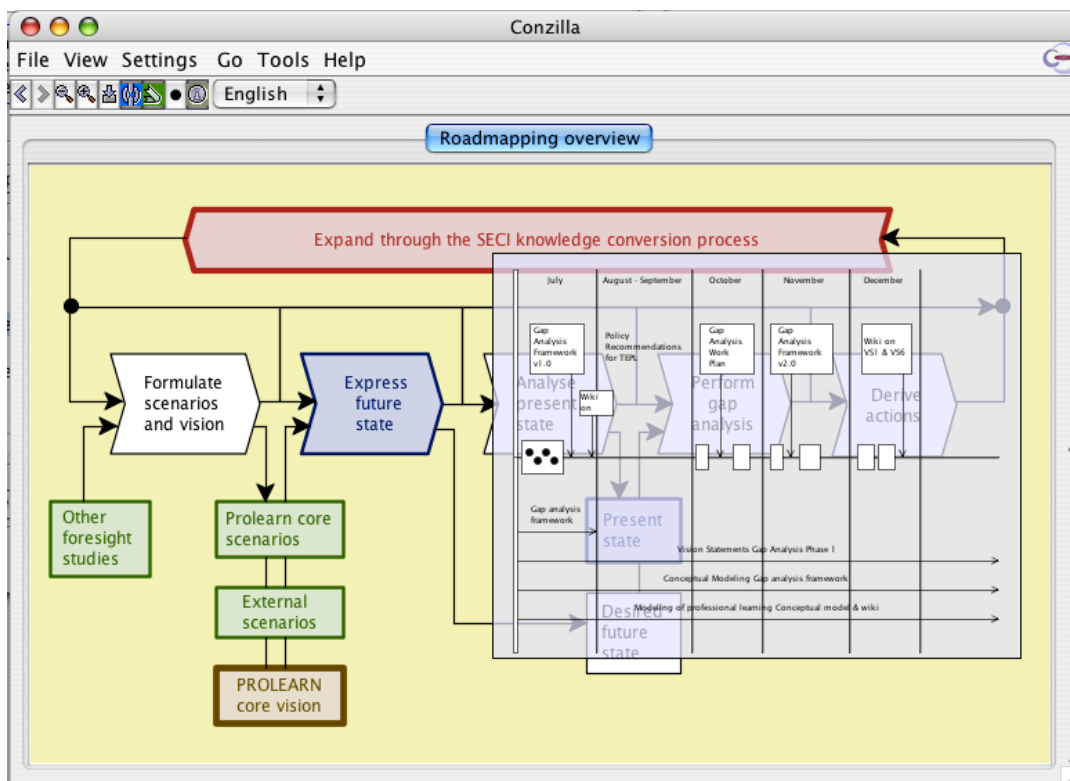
Conzilla

File View Settings Go Tools Help

English

Roadmapping overview

Expand through the SECI knowledge conversion process

July

August - September

October

November

December

Gap Analysis Framework v1.0

Policy Recommendations for TEPL

Gap Analysis Work Plan

Gap Analysis Framework v2.0

Wiki on VS1 & VS6

Formulate scenarios and vision

Express future state

Analyse present state

Wiki on

Perform gap analysis

Derive actions

Other foresight studies

Prolearn core scenarios

Gap analysis framework

Present state

Vision Statements Gap Analysis Phase 1

Conceptual Modeling Gap analysis framework

External scenarios

Modeling of professional learning Conceptual model & wiki

Desired future state

PROLEARN core vision